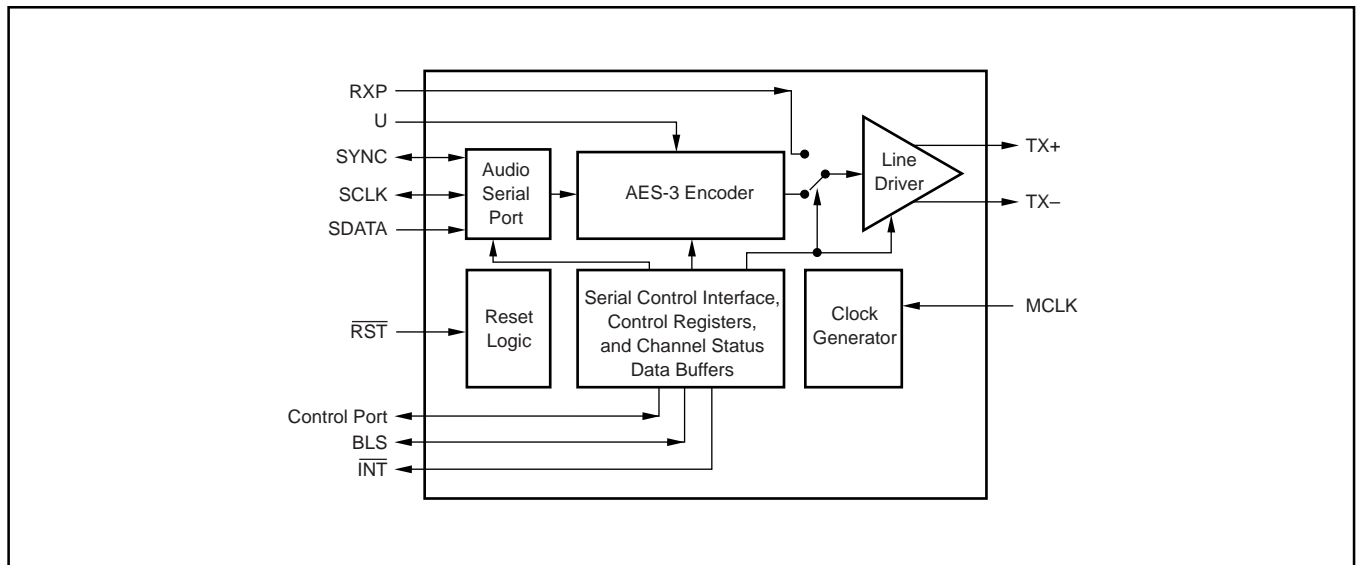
RXP
U
SYNC
SCLK
SDATA
Audio Serial Port
AES-3 Encoder
Line Driver
TX+
TX–
$\overline{RST}$
Reset Logic
Serial Control Interface, Control Registers, and Channel Status Data Buffers
Clock Generator
MCLK
Control Port
BLS
$\overline{INT}$